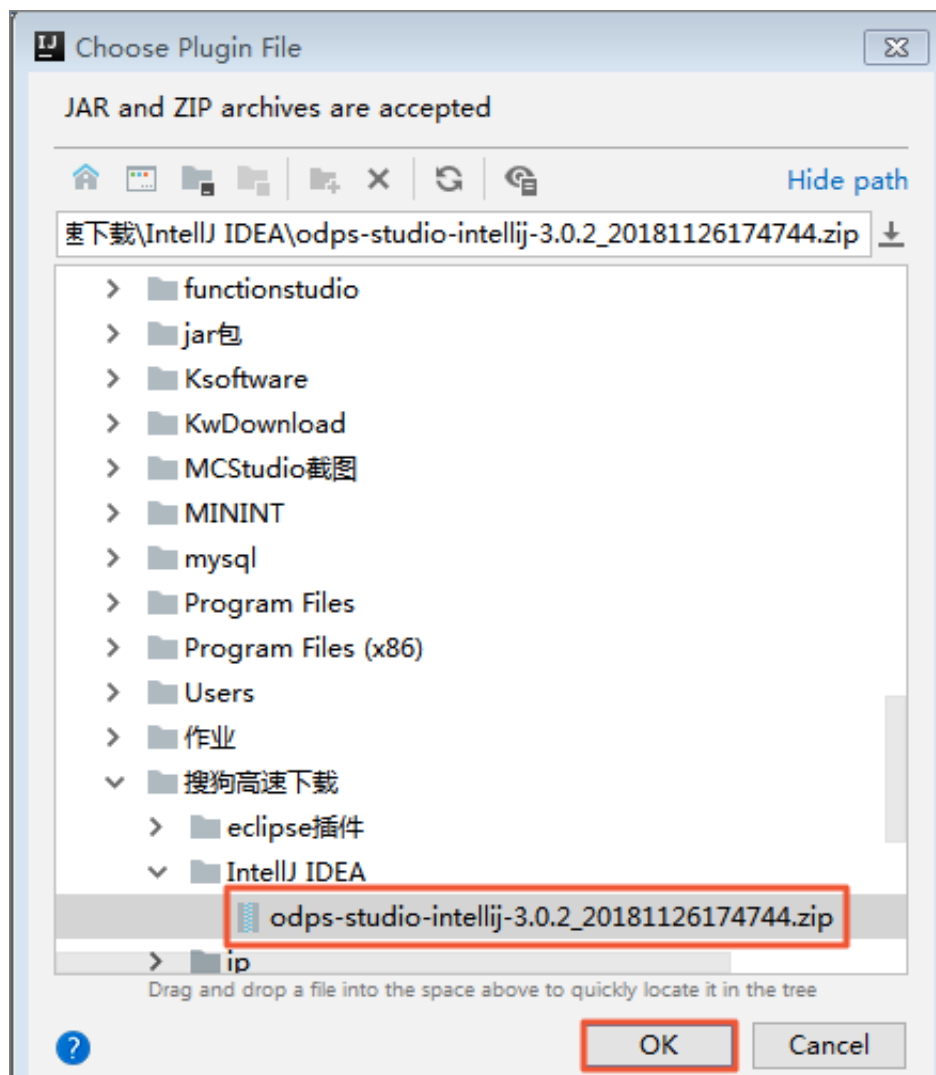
IJ Choose Plugin File

JAR and ZIP archives are accepted

Hide path

速下载\IntelliJ IDEA\odps-studio-intellij-3.0.2_20181126174744.zip

functionstudio
jar包
Ksoftware
KwDownload
MCStudio截图
MININT
mysql
Program Files
Program Files (x86)
Users
作业
搜狗高速下载
eclipse插件
IntellJ IDEA
odps-studio-intellij-3.0.2_20181126174744.zip
ip

Drag and drop a file into the space above to quickly locate it in the tree

?

OK

Cancel